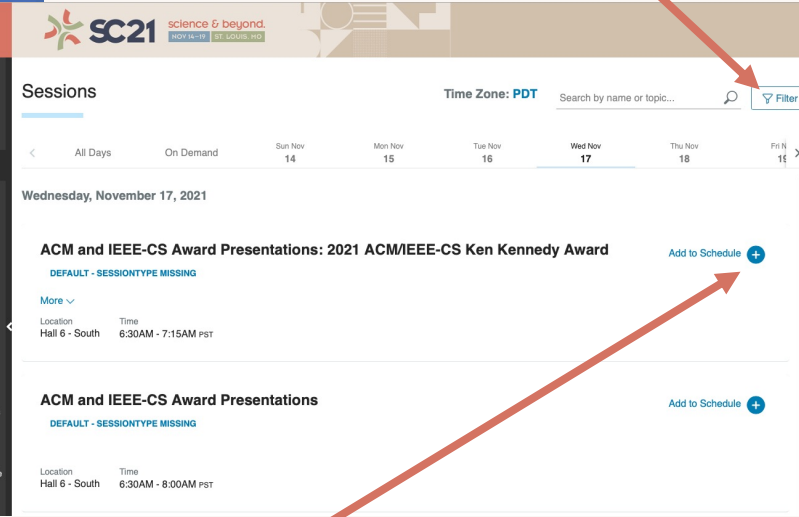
SC21 science & beyond. NOV 14–19 ST. LOUIS, MO

Sessions

Time Zone: PDT

Search by name or topic...

Filter

All Days

On Demand

Sun Nov 14

Mon Nov 15

Tue Nov 16

Wed Nov 17

Thu Nov 18

Fri N 19

Wednesday, November 17, 2021

ACM and IEEE-CS Award Presentations: 2021 ACM/IEEE-CS Ken Kennedy Award

Add to Schedule

DEFAULT - SESSIONTYPE MISSING

More

Location
Hall 6 - South

Time
6:30AM - 7:15AM PST

ACM and IEEE-CS Award Presentations

Add to Schedule

DEFAULT - SESSIONTYPE MISSING

Location
Hall 6 - South

Time
6:30AM - 8:00AM PST